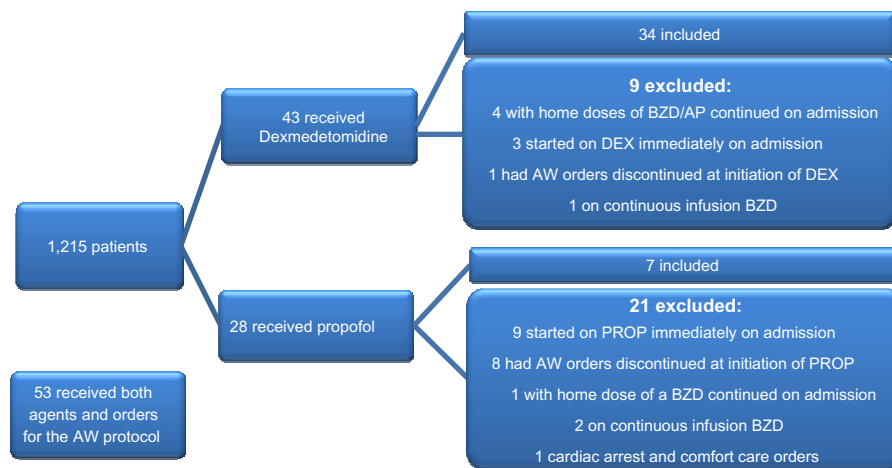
1,215 patients

43 received Dexmedetomidine

34 included

9 excluded:
4 with home doses of BZD/AP continued on admission
3 started on DEX immediately on admission
1 had AW orders discontinued at initiation of DEX
1 on continuous infusion BZD

28 received propofol

7 included

21 excluded:
9 started on PROP immediately on admission
8 had AW orders discontinued at initiation of PROP
1 with home dose of a BZD continued on admission
2 on continuous infusion BZD
1 cardiac arrest and comfort care orders

53 received both agents and orders for the AW protocol